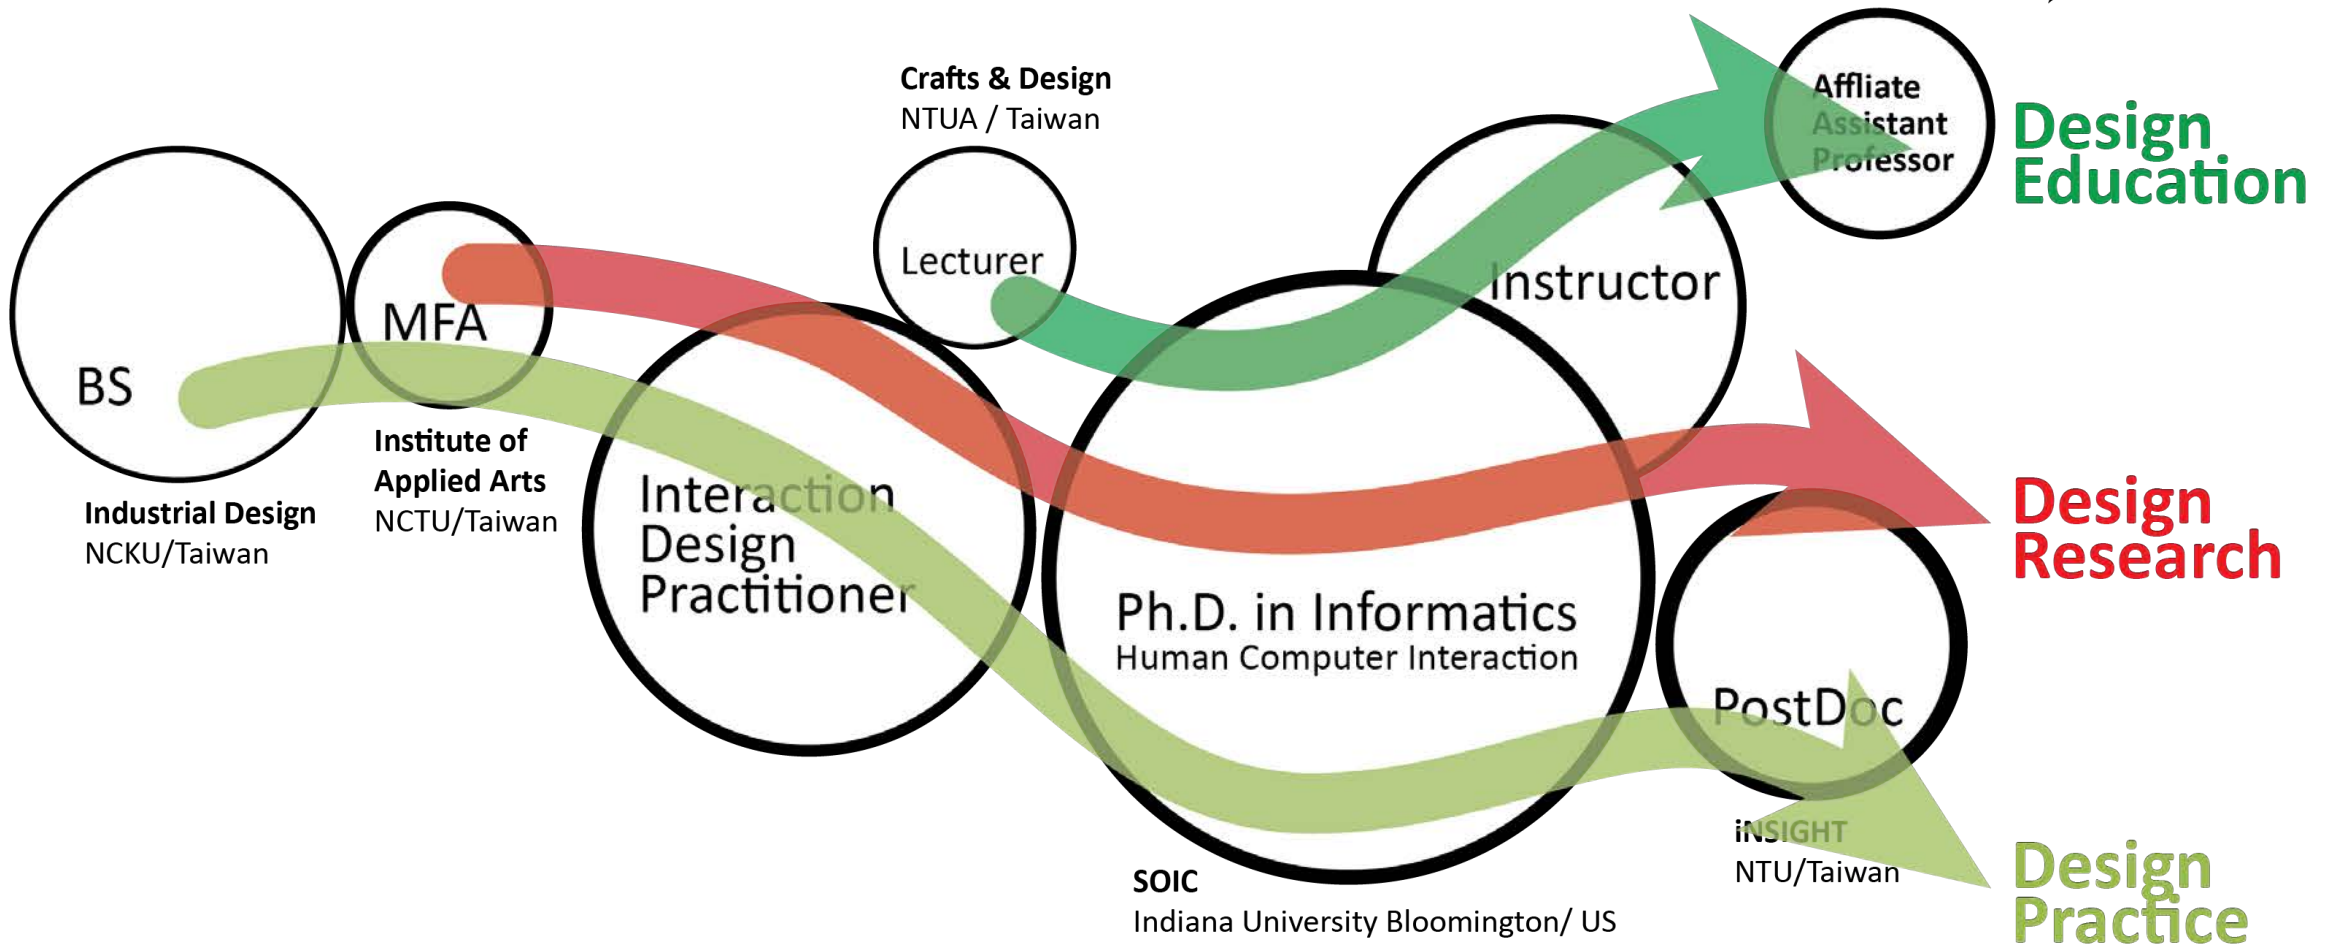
Crafts & Design
NTUA / Taiwan

Affliate Assistant Professor

Design Education

BS

MFA

Lecturer

Instructor

Industrial Design
NCKU/Taiwan

Institute of Applied Arts
NCTU/Taiwan

Interaction Design Practitioner

Ph.D. in Informatics
Human Computer Interaction

Design Research

PostDoc

iNSIGHT
NTU/Taiwan

SOIC
Indiana University Bloomington/ US

Design Practice